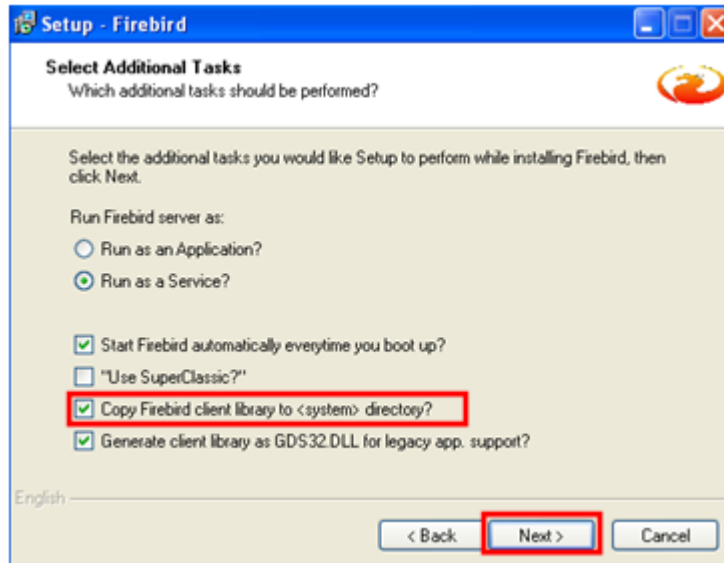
Setup - Firebird

Select Additional Tasks
Which additional tasks should be performed?

Select the additional tasks you would like Setup to perform while installing Firebird, then click Next.

Run Firebird server as:

Run as an Application?

Run as a Service?

Start Firebird automatically everytime you boot up?

"Use SuperClassic?"

Copy Firebird client library to <system> directory?

Generate client library as GDS32.DLL for legacy app. support?

English

< Back

Next >

Cancel